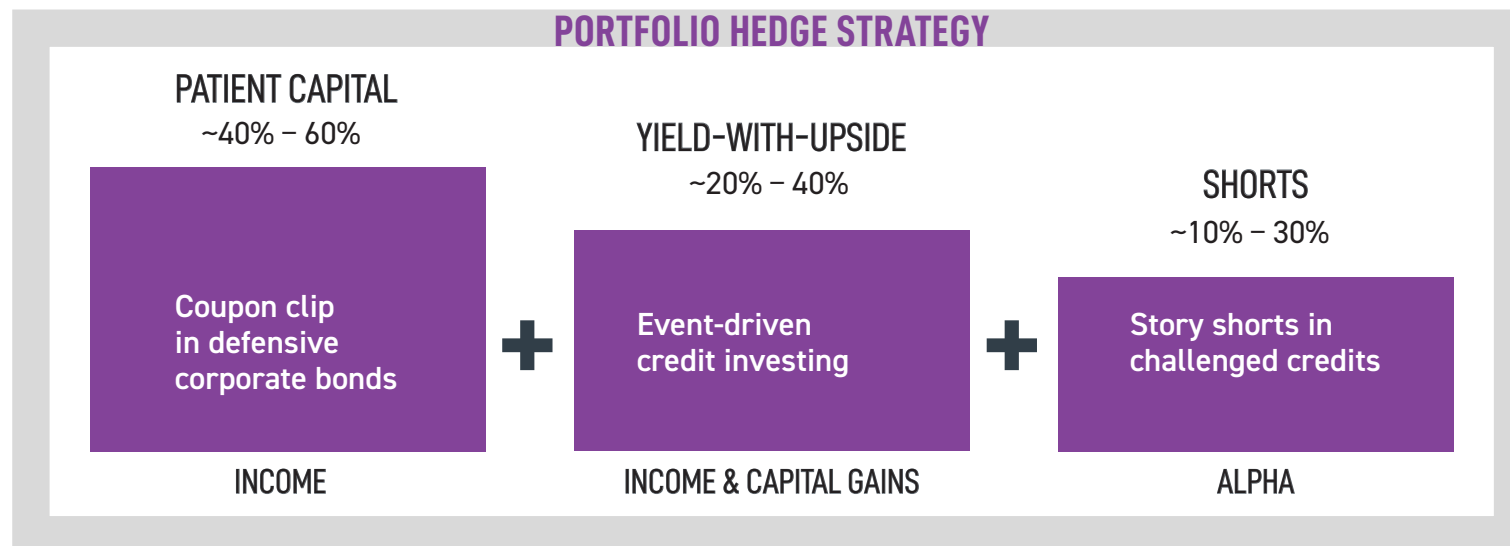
PORTFOLIO HEDGE STRATEGY

PATIENT CAPITAL
~40% – 60%

Coupon clip in defensive corporate bonds

INCOME

+

YIELD-WITH-UPSIDE
~20% – 40%

Event-driven credit investing

INCOME & CAPITAL GAINS

+

SHORTS
~10% – 30%

Story shorts in challenged credits

ALPHA